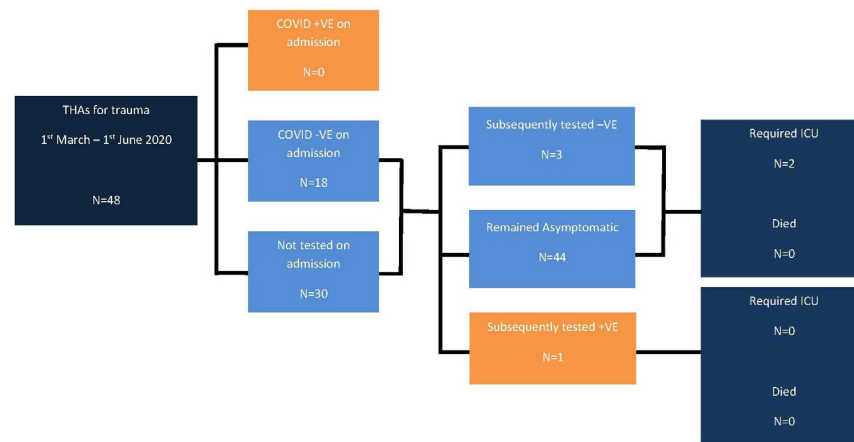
THAs for trauma

1$^{st}$ March – 1$^{st}$ June 2020

N=48

COVID +VE on admission

N=0

COVID -VE on admission

N=18

Not tested on admission

N=30

Subsequently tested –VE

N=3

Remained Asymptomatic

N=44

Subsequently tested +VE

N=1

Required ICU

N=2

Died

N=0

Required ICU

N=0

Died

N=0